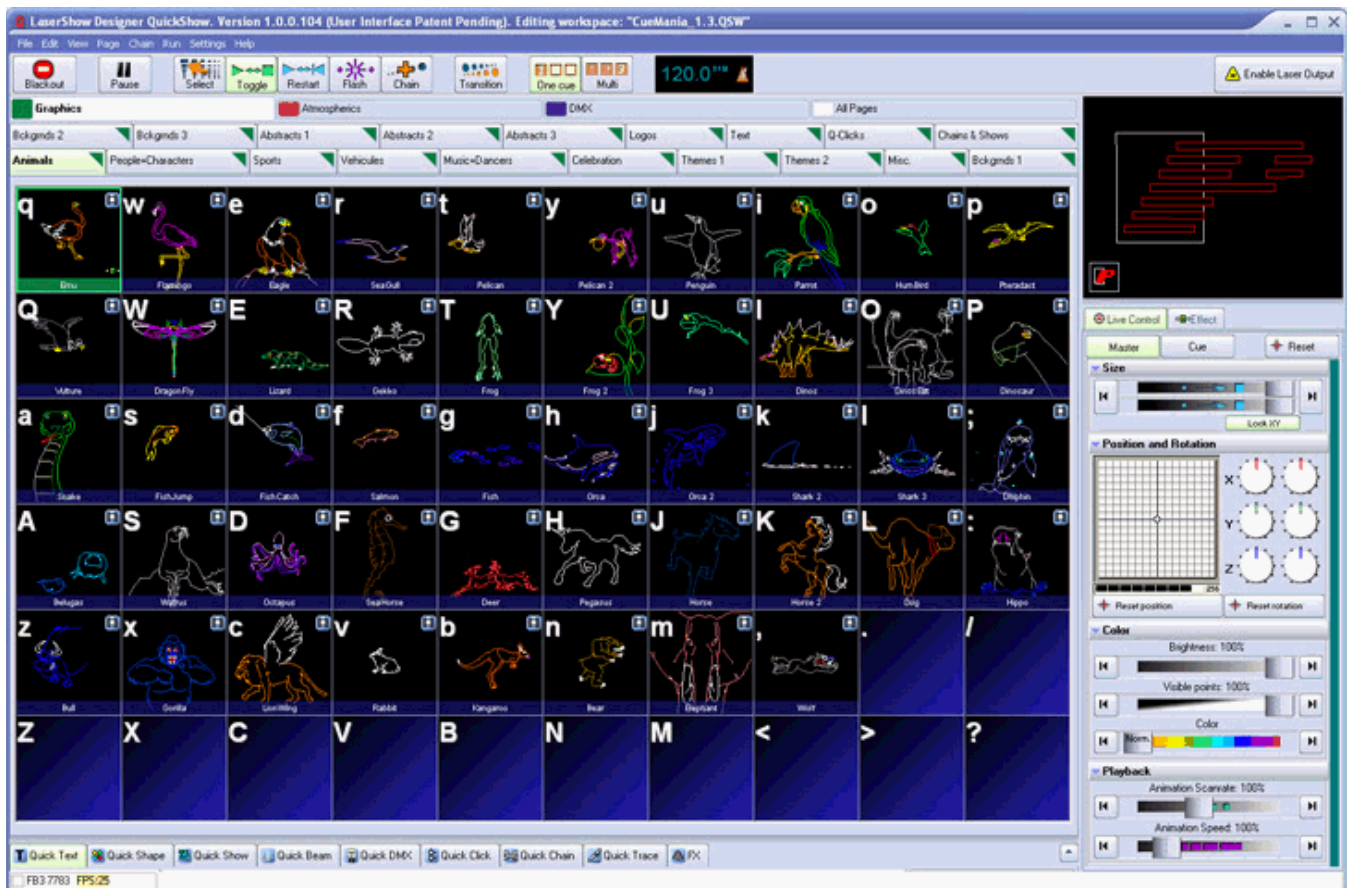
LaserShow Designer QuickShow. Version 1.0.0.104 (User Interface Patent Pending). Editing workspace: "CueMania_1.3.QSW"

File Edit View Page Chain Run Settings Help

Blackout Pause Select Toggle Restart Flash Chain Transition One cue Multi 120.0 Enable Laser Output

Graphics Atmospherics DMX All Pages

Bckgrnds 2 Bckgrnds 3 Abstracts 1 Abstracts 2 Abstracts 3 Logos Text Q-Clicks Chains & Shows

Animals People=Characters Sports Vehicules Music=Dancers Celebration Themes 1 Themes 2 Misc. Bckgrnds 1

| q Emu | w Flamingo | e Eagle | r SeaGull | t Pelican | y Pelican 2 | u Penguin | i Parrot | o HumBird | p Pterodact |
|---|---|---|---|---|---|---|---|---|---|
| Q Vulture | W DragonFly | E Lizard | R Gekko | T Frog | Y Frog 2 | U Frog 3 | I Dinoz | O Dino Bit | P Dinosaur |
| a Snake | s FishJump | d FishCatch | f Salmon | g Fish | h Orca | j Orca 2 | k Shark 2 | l Shark 3 | ; Dolphin |
| A Belugas | S Walrus | D Octopus | F SeaHorse | G Deer | H Pegasus | J Horse | K Horse 2 | L Dog | : Hippo |
| z Bull | x Gorilla | c LionWing | v Rabbit | b Kangaroo | n Bear | m Elephant | , Wolf | . | / |
| Z | X | C | V | B | N | M | < | > | ? |

Live Control Effect
Master Cue Reset
Size
Lock XY
Position and Rotation
X Y Z
256
Reset position Reset rotation
Color
Brightness: 100%
Visible points: 100%
Color
Norm.
Playback
Animation Scanrate: 100%
Animation Speed: 100%

Quick Text Quick Shape Quick Show Quick Beam Quick DMX Quick Click Quick Chain Quick Trace FX

FB3 7783 FPS:25